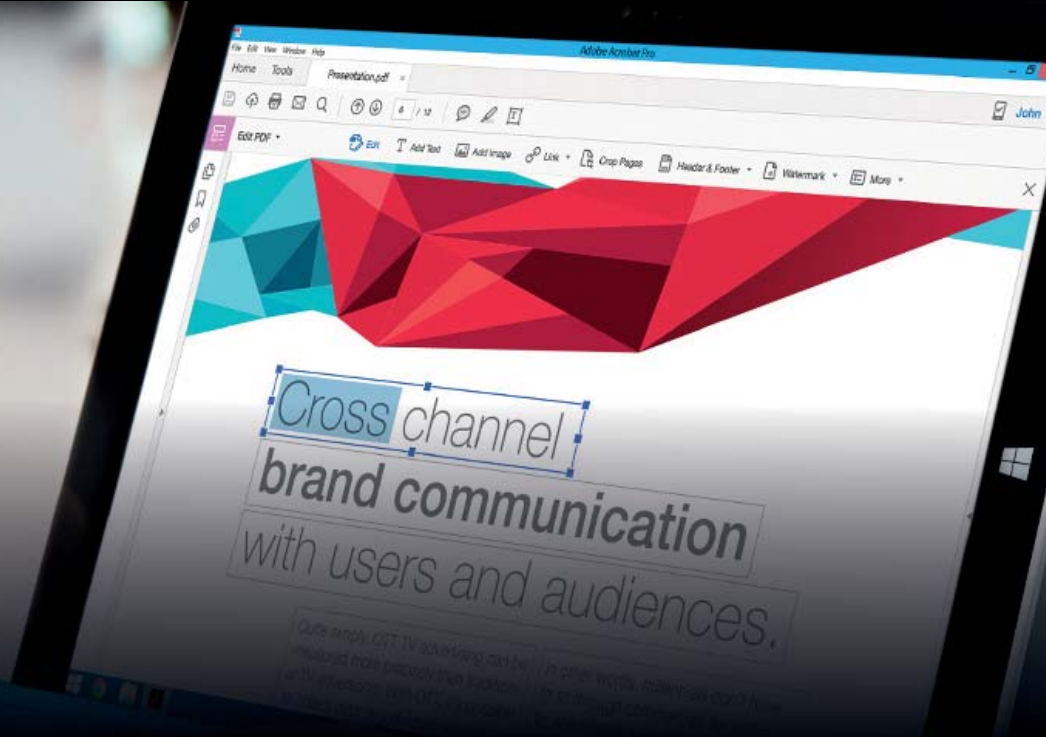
File Edit View Window Help

Adobe Acrobat Pro

Home Tools Presentation.pdf ×

6 / 12

John

Edit PDF ▾

Edit Add Text Add Image Link ▾ Crop Pages Header & Footer ▾ Watermark ▾ More ▾

Cross channel
brand communication
with users and audiences.

Quite simply, OTT TV advertising can be measured more precisely than traditional TV advertising. With OTT, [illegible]

In other words, millennials don't have to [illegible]